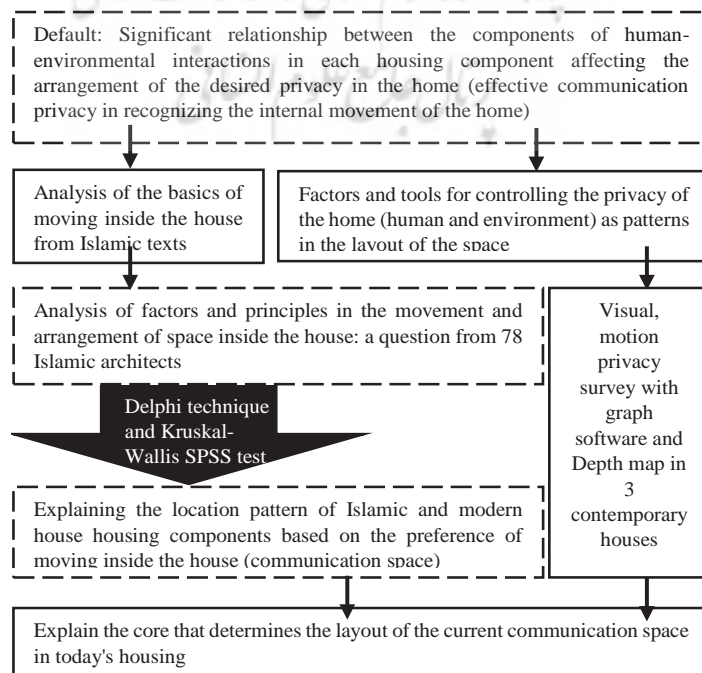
Default: Significant relationship between the components of human-environmental interactions in each housing component affecting the arrangement of the desired privacy in the home (effective communication privacy in recognizing the internal movement of the home)

Analysis of the basics of moving inside the house from Islamic texts

Factors and tools for controlling the privacy of the home (human and environment) as patterns in the layout of the space

Analysis of factors and principles in the movement and arrangement of space inside the house: a question from 78 Islamic architects

Visual, motion privacy survey with graph software and Depth map in 3 contemporary houses

Delphi technique and Kruskal-Wallis SPSS test

Explaining the location pattern of Islamic and modern house housing components based on the preference of moving inside the house (communication space)

Explain the core that determines the layout of the current communication space in today's housing